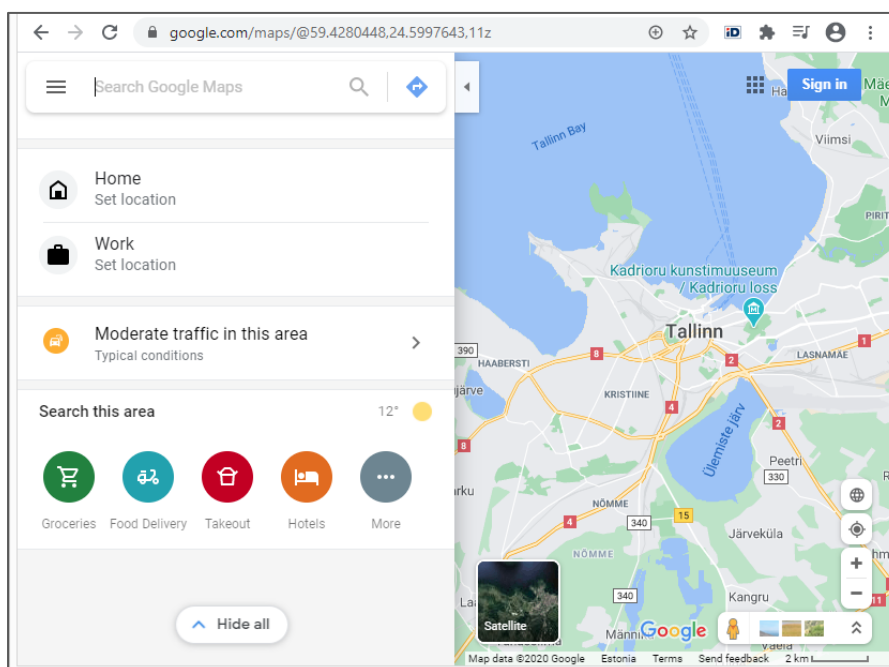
google.com/maps/@59.4280448,24.5997643,11z

Search Google Maps

Home
Set location

Work
Set location

Moderate traffic in this area
Typical conditions

Search this area
12°

Groceries Food Delivery Takeout Hotels More

Hide all

Sign in

Tallinn Bay
Viimsi
PIRIT
Kadrioru kunstimuuseum / Kadrioru loss
Tallinn
390
HAABERSTI
8
2
LASNAMAE
järve
KRISTIINE
4
Ülemiste järv
2
Peetri
330
rku
NÕMME
15
340
4
Järveküla
NÕMME
340
Kangru
Satellite
Männi
Google
Vaela
Map data ©2020 Google Estonia Terms Send feedback 2 km